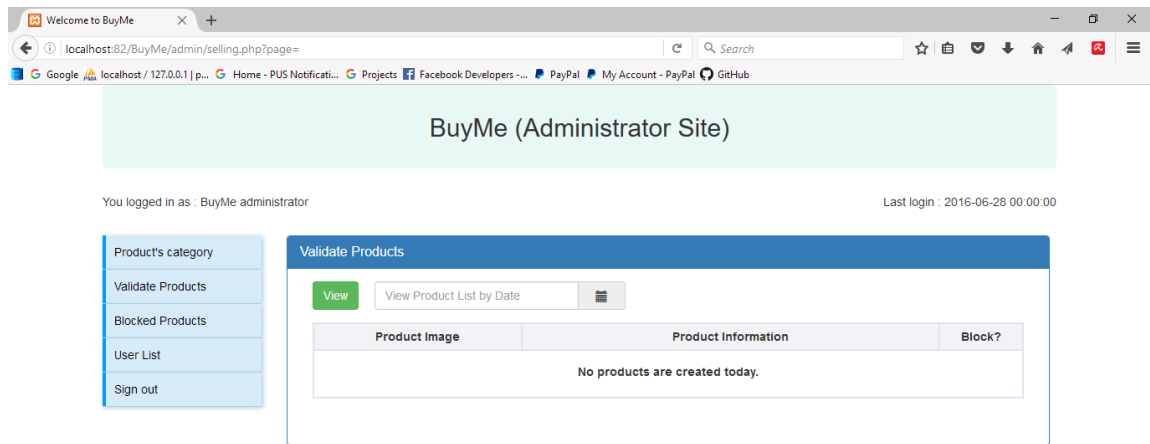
Welcome to BuyMe

localhost:82/BuyMe/admin/selling.php?page=

Search

Google localhost / 127.0.0.1 | p... Home - PUS Notificati... Projects Facebook Developers -... PayPal My Account - PayPal GitHub

BuyMe (Administrator Site)

You logged in as : BuyMe administrator

Last login : 2016-06-28 00:00:00

Product's category
Validate Products
Blocked Products
User List
Sign out

Validate Products

View

View Product List by Date

| Product Image | Product Information | Block? |
|---|---|---|
| No products are created today. | | |